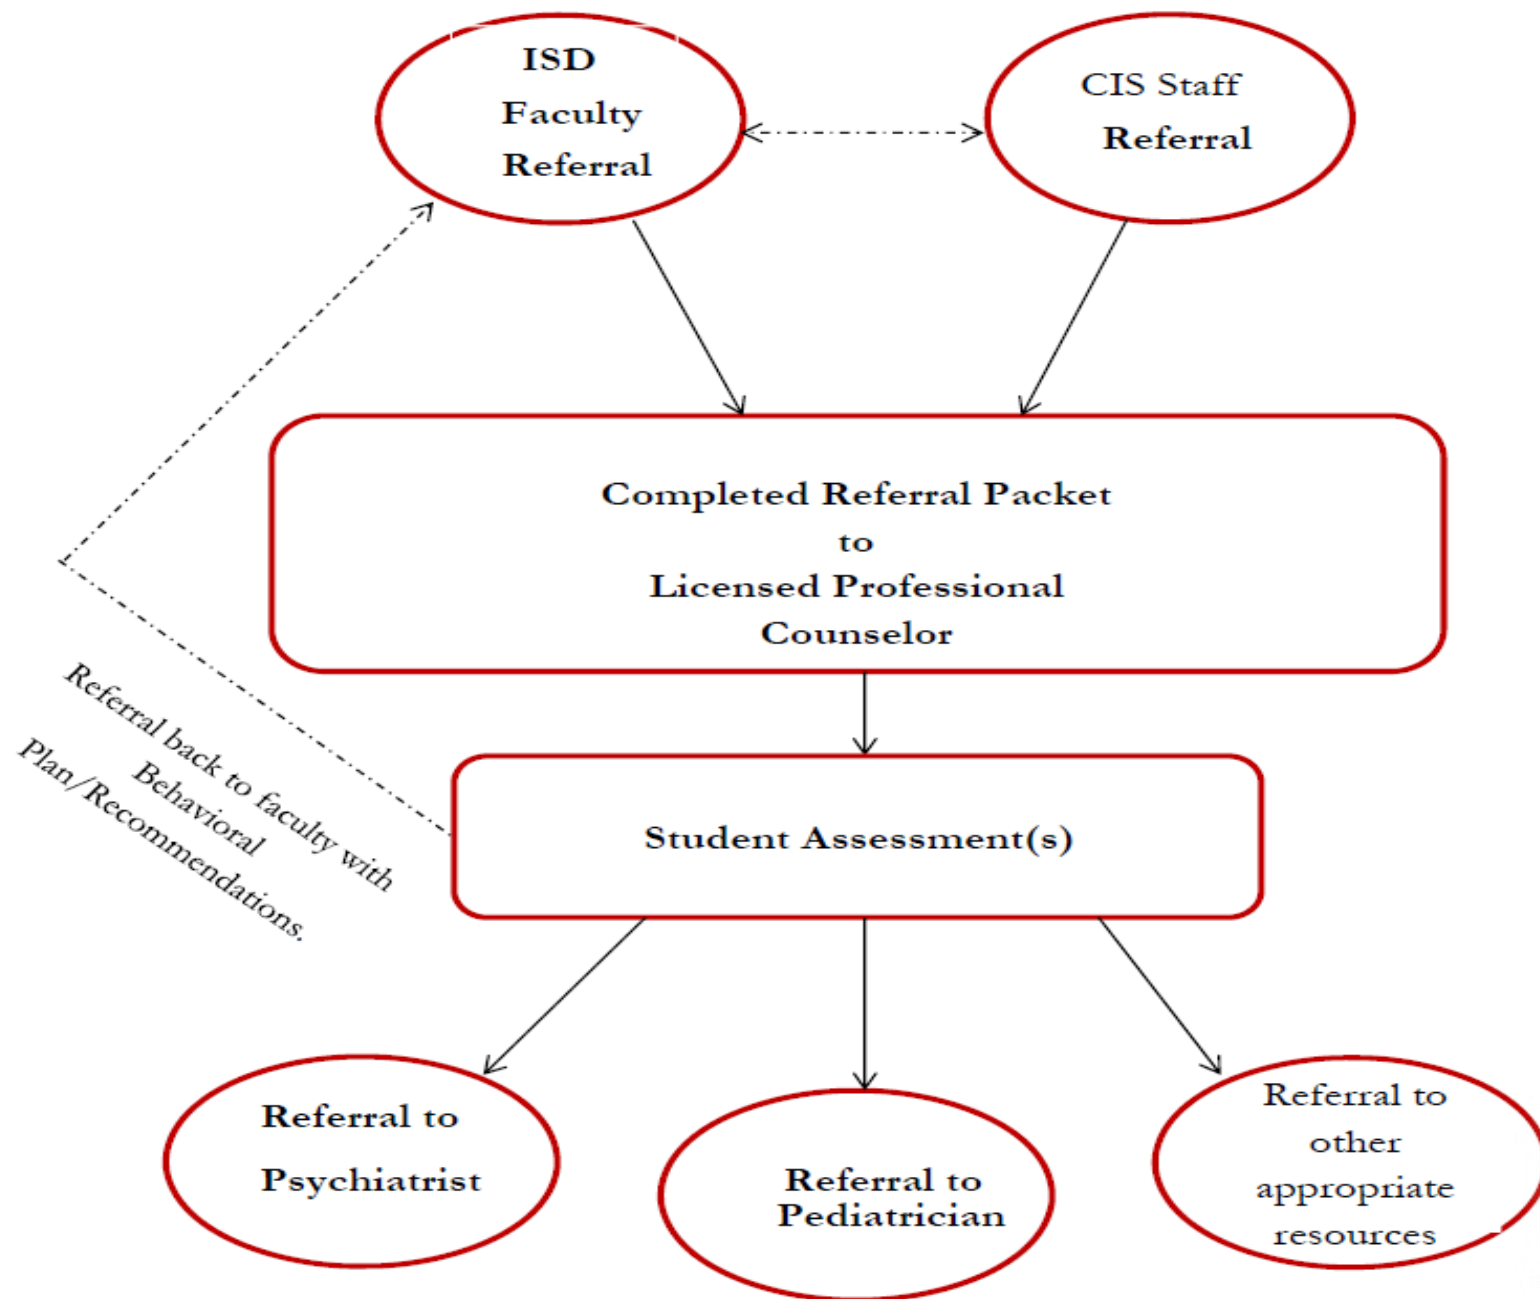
ISD
Faculty
Referral

CIS Staff
Referral

Completed Referral Packet
to
Licensed Professional
Counselor

Referral back to faculty with Behavioral Plan/Recommendations.

Student Assessment(s)

Referral to
Psychiatrist

Referral to
Pediatrician

Referral to
other
appropriate
resources